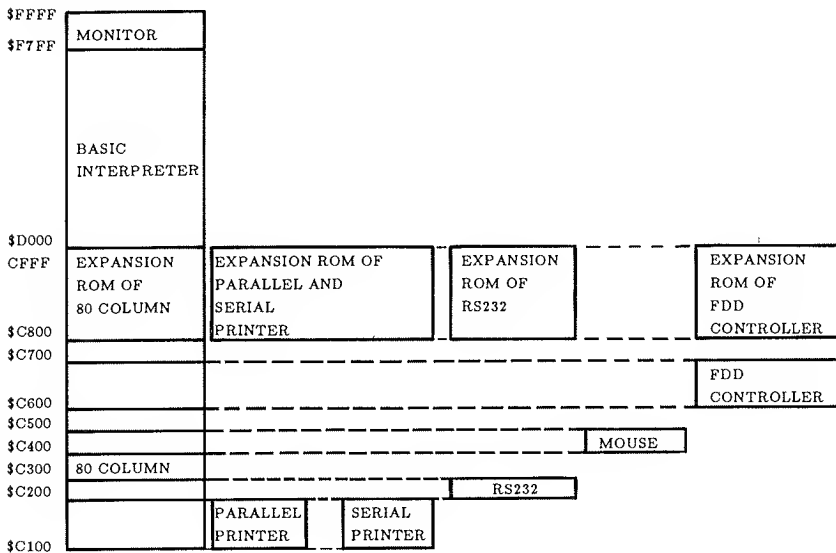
$FFFF
MONITOR
$F7FF

BASIC INTERPRETER

$D000
CFFF
EXPANSION ROM OF 80 COLUMN
EXPANSION ROM OF PARALLEL AND SERIAL PRINTER
EXPANSION ROM OF RS232
EXPANSION ROM OF FDD CONTROLLER
$C800
$C700
FDD CONTROLLER
$C600
$C500
$C400
MOUSE
$C300
80 COLUMN
$C200
RS232
PARALLEL PRINTER
SERIAL PRINTER
$C100